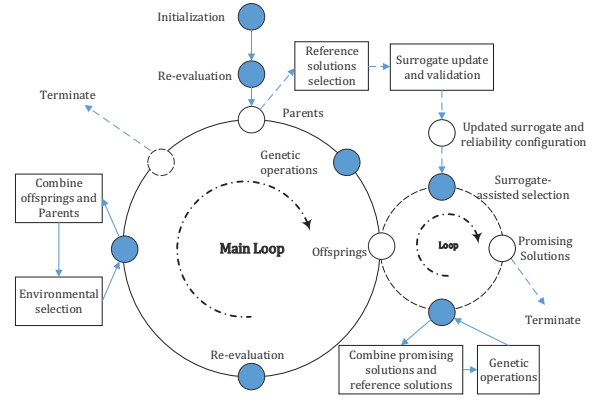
Initialization

Re-evaluation

Reference solutions selection

Surrogate update and validation

Terminate

Parents

Updated surrogate and reliability configuration

Genetic operations

Combine offsprings and Parents

Surrogate-assisted selection

Main Loop

Offsprings

Loop

Promising Solutions

Environmental selection

Terminate

Re-evaluation

Combine promising solutions and reference solutions

Genetic operations